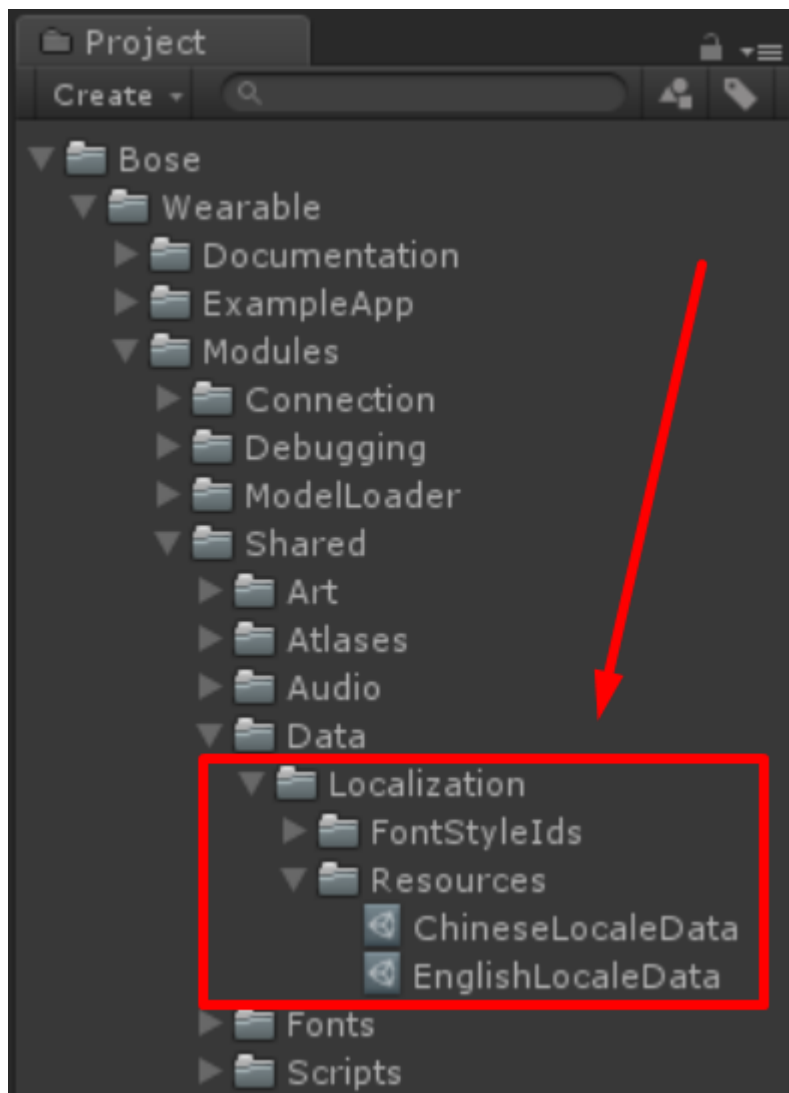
Project

Create

Bose
Wearable
Documentation
ExampleApp
Modules
Connection
Debugging
ModelLoader
Shared
Art
Atlases
Audio
Data
Localization
FontStyleIds
Resources
ChineseLocaleData
EnglishLocaleData
Fonts
Scripts